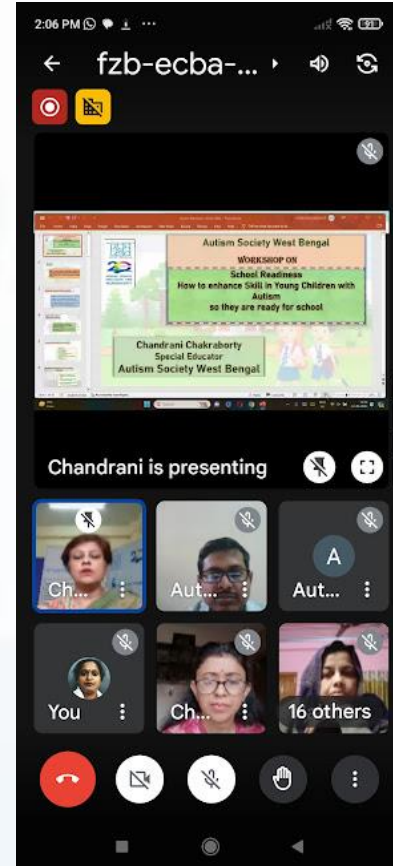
2:06 PM

fzb-ecba-...

Autism Society West Bengal

WORKSHOP ON

School Readiness
How to enhance Skill in Young Children with Autism
so they are ready for school

Chandrani Chakraborty
Special Educator
Autism Society West Bengal

Chandrani is presenting

Ch...

Aut...

A

Aut...

You

Ch...

16 others